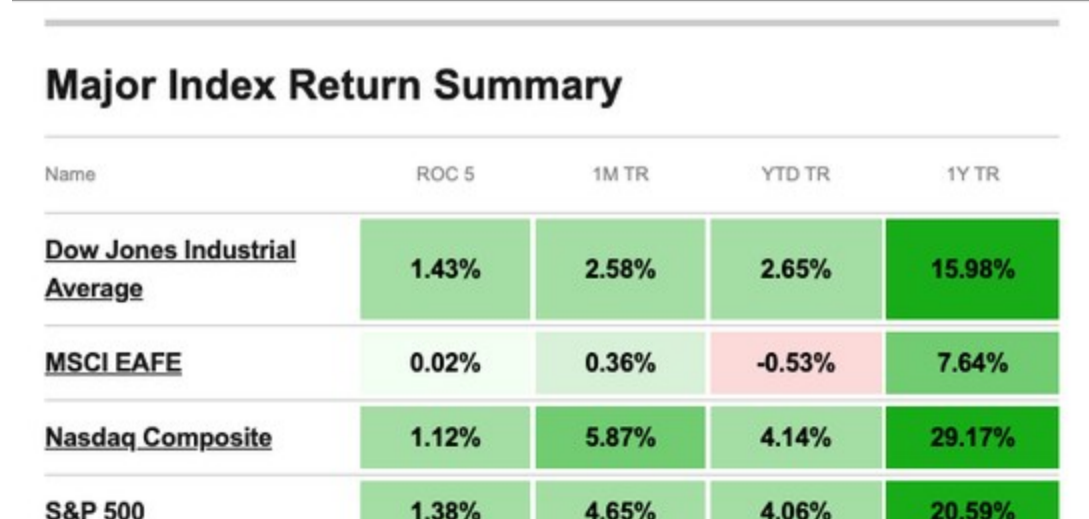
Major Index Return Summary

| Name | ROC 5 | 1M TR | YTD TR | 1Y TR |
|---|---|---|---|---|
| Dow Jones Industrial Average | 1.43% | 2.58% | 2.65% | 15.98% |
| MSCI EAFE | 0.02% | 0.36% | -0.53% | 7.64% |
| Nasdaq Composite | 1.12% | 5.87% | 4.14% | 29.17% |
| S&P 500 | 1.38% | 4.65% | 4.06% | 20.59% |